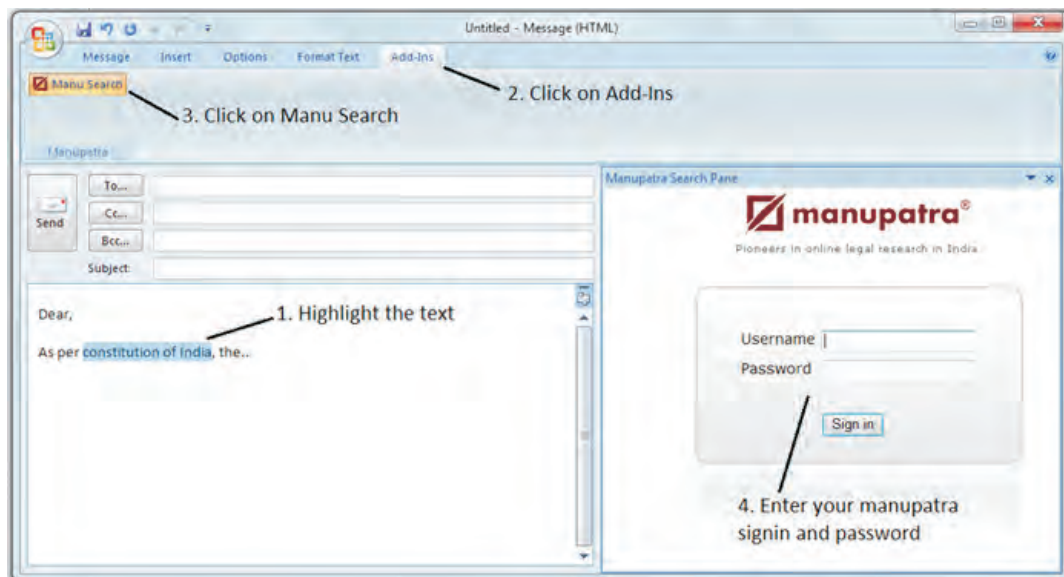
Untitled - Message (HTML)

Message Insert Options Format Text Add-Ins

Manu Search

3. Click on Manu Search

2. Click on Add-Ins

Manupatra

Send

To...

Cc...

Bcc...

Subject:

Dear,

1. Highlight the text

As per constitution of India, the...

Manupatra Search Pane

manupatra®

Pioneers in online legal research in India

Username

Password

Sign in

4. Enter your manupatra signin and password